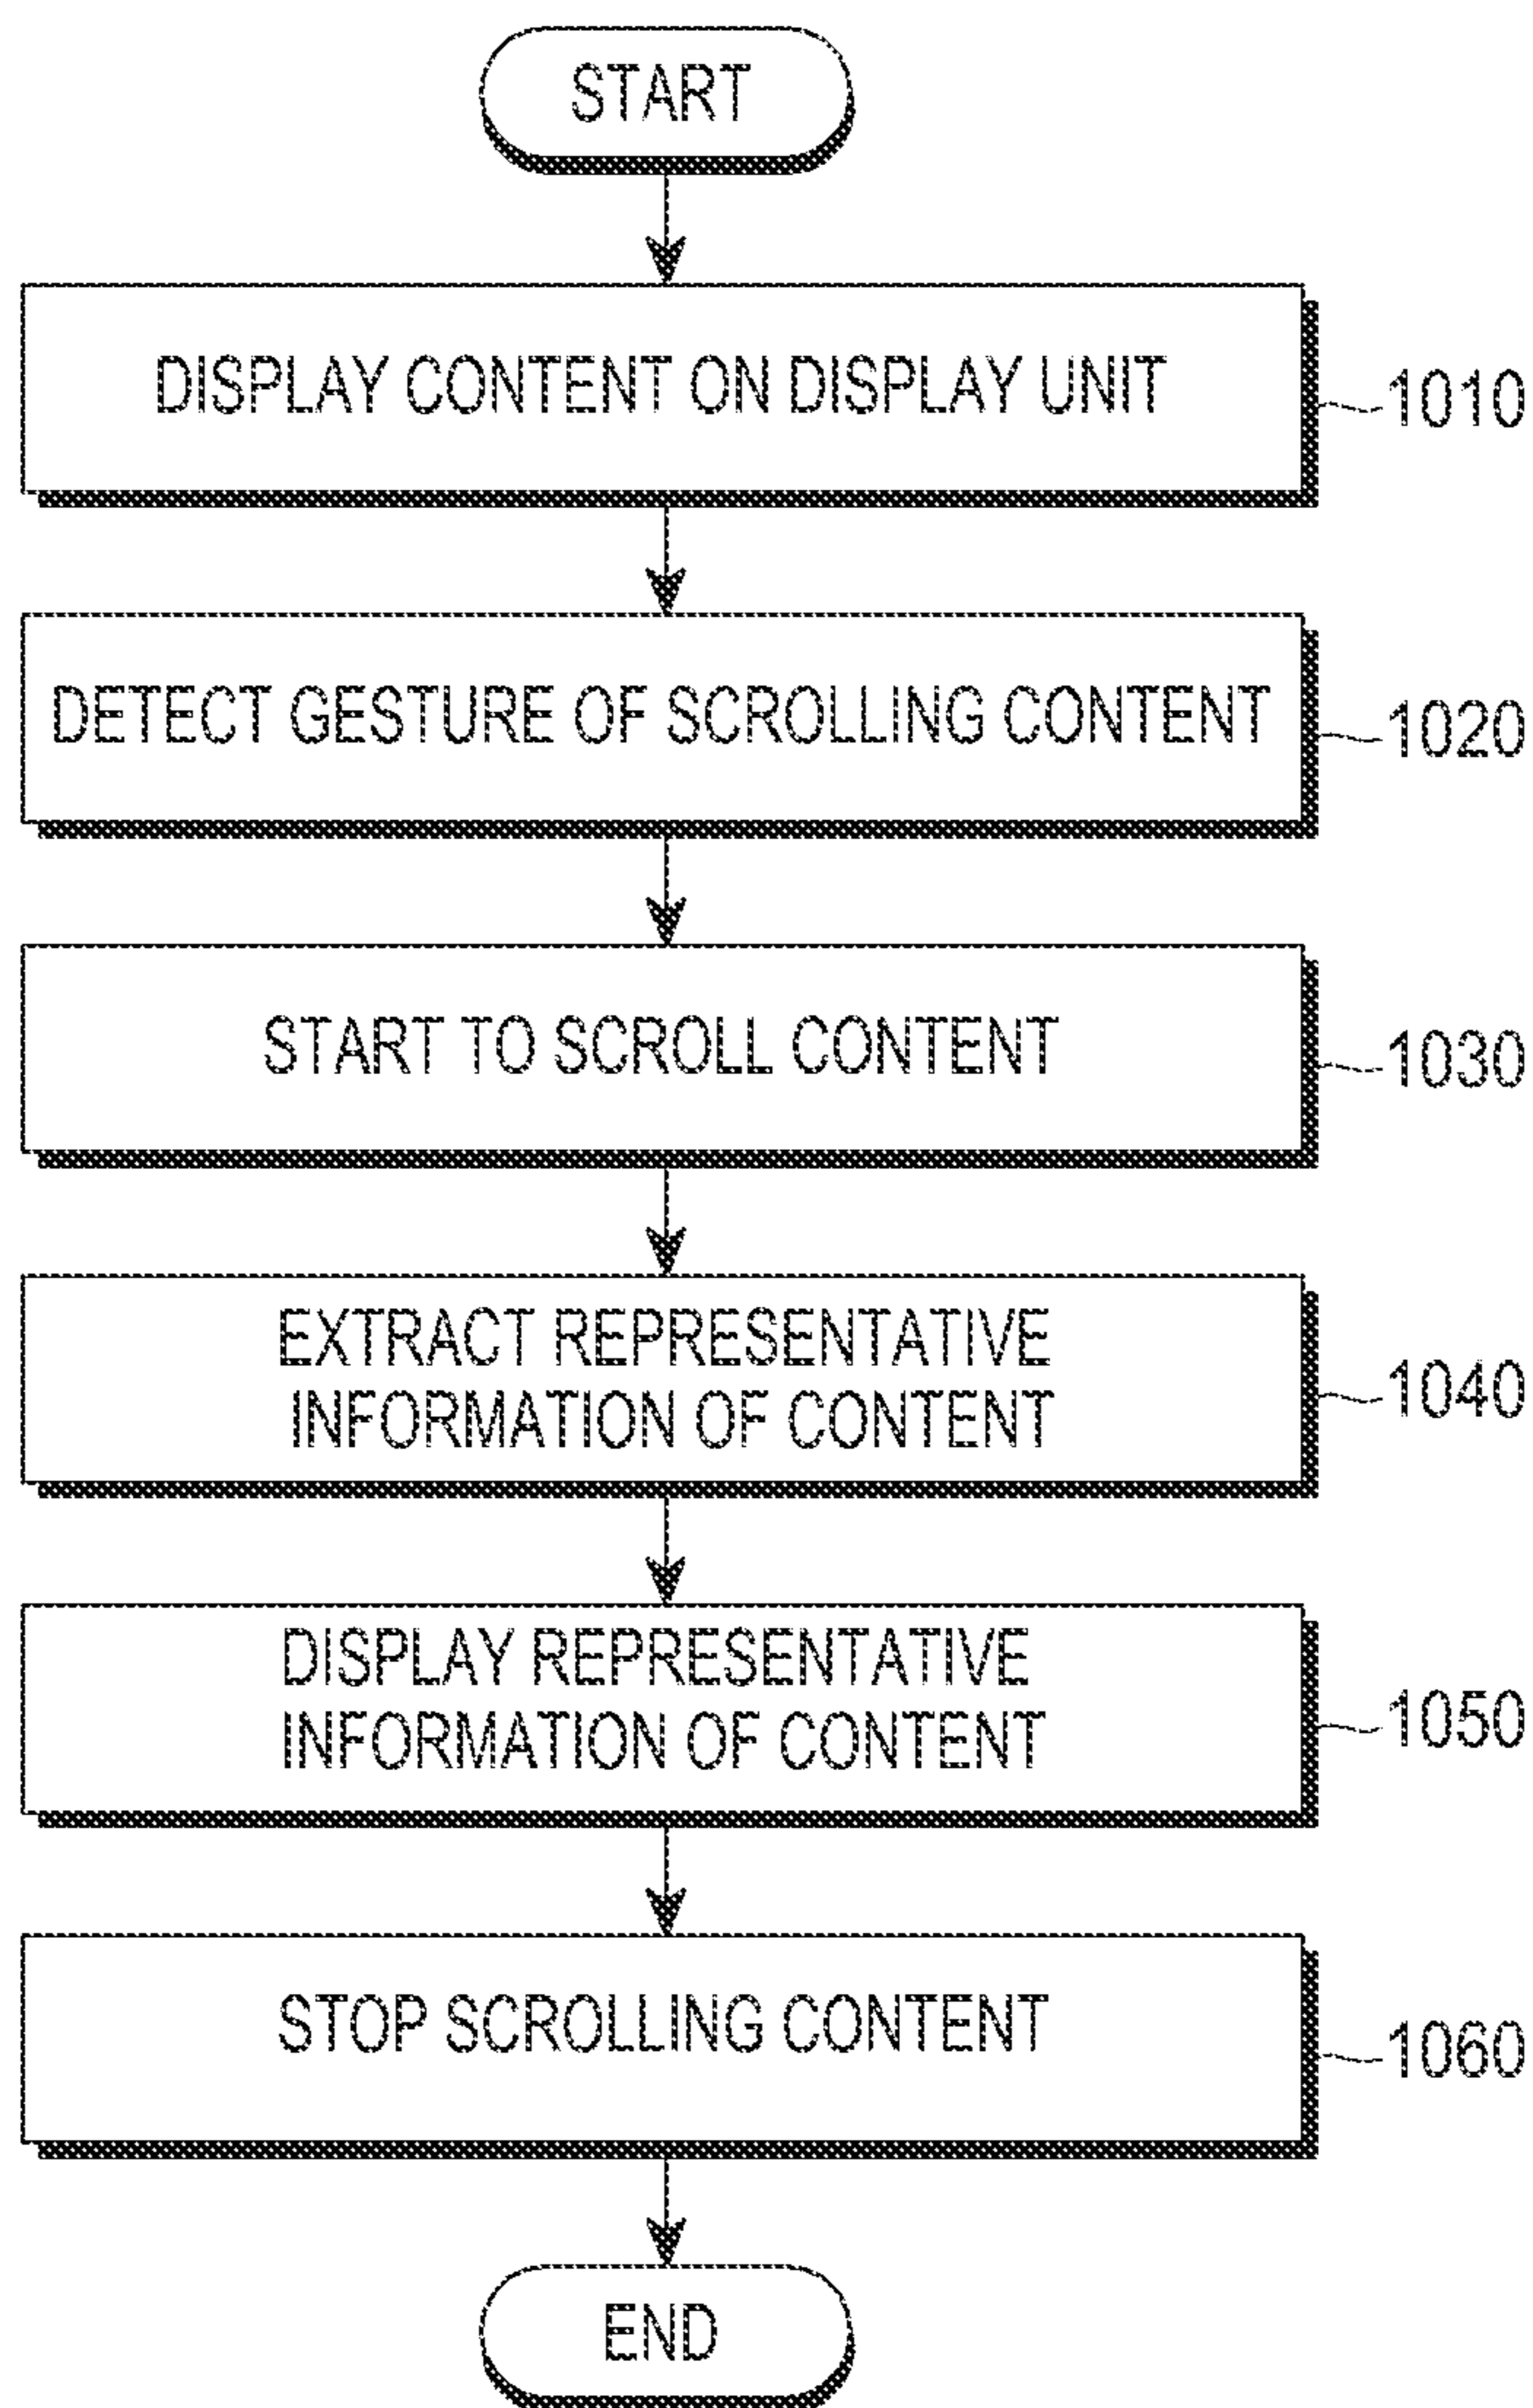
START

DISPLAY CONTENT ON DISPLAY UNIT
1010

DETECT GESTURE OF SCROLLING CONTENT
1020

START TO SCROLL CONTENT
1030

EXTRACT REPRESENTATIVE INFORMATION OF CONTENT
1040

DISPLAY REPRESENTATIVE INFORMATION OF CONTENT
1050

STOP SCROLLING CONTENT
1060

END